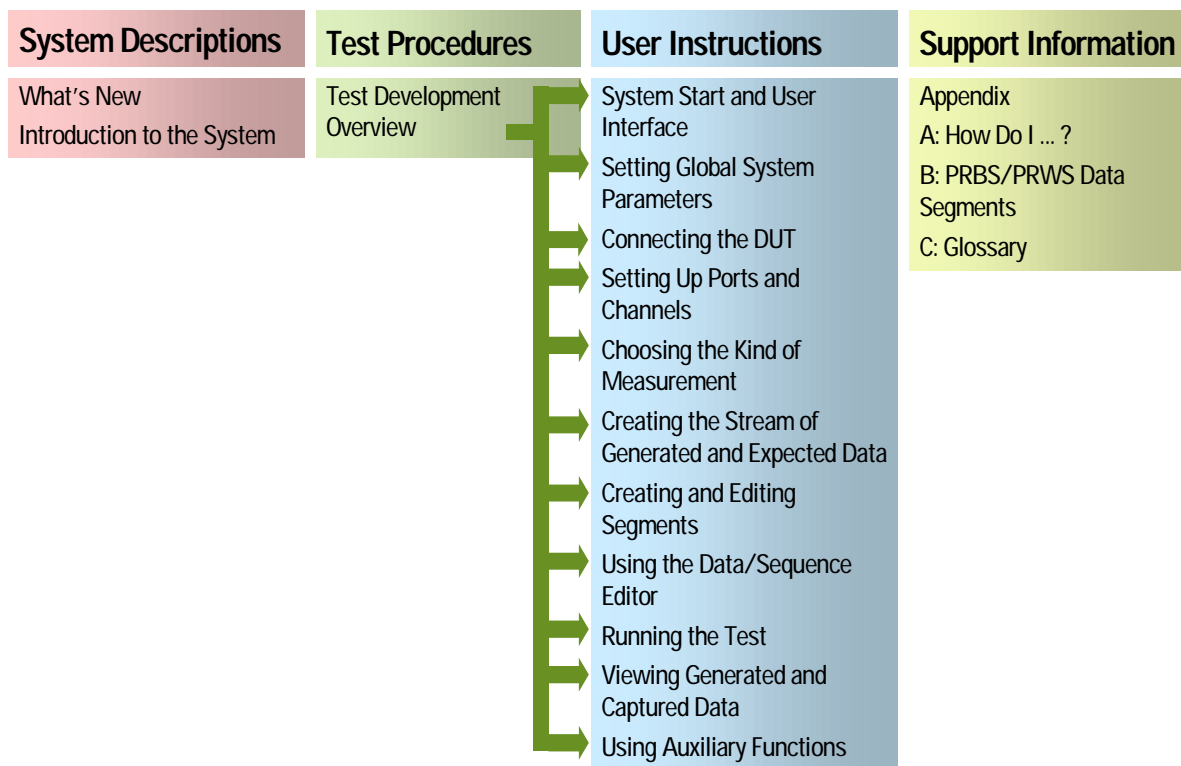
System Descriptions

What's New
Introduction to the System

Test Procedures

Test Development Overview

User Instructions

System Start and User Interface
Setting Global System Parameters
Connecting the DUT
Setting Up Ports and Channels
Choosing the Kind of Measurement
Creating the Stream of Generated and Expected Data
Creating and Editing Segments
Using the Data/Sequence Editor
Running the Test
Viewing Generated and Captured Data
Using Auxiliary Functions

Support Information

Appendix
A: How Do I ... ?
B: PRBS/PRWS Data Segments
C: Glossary